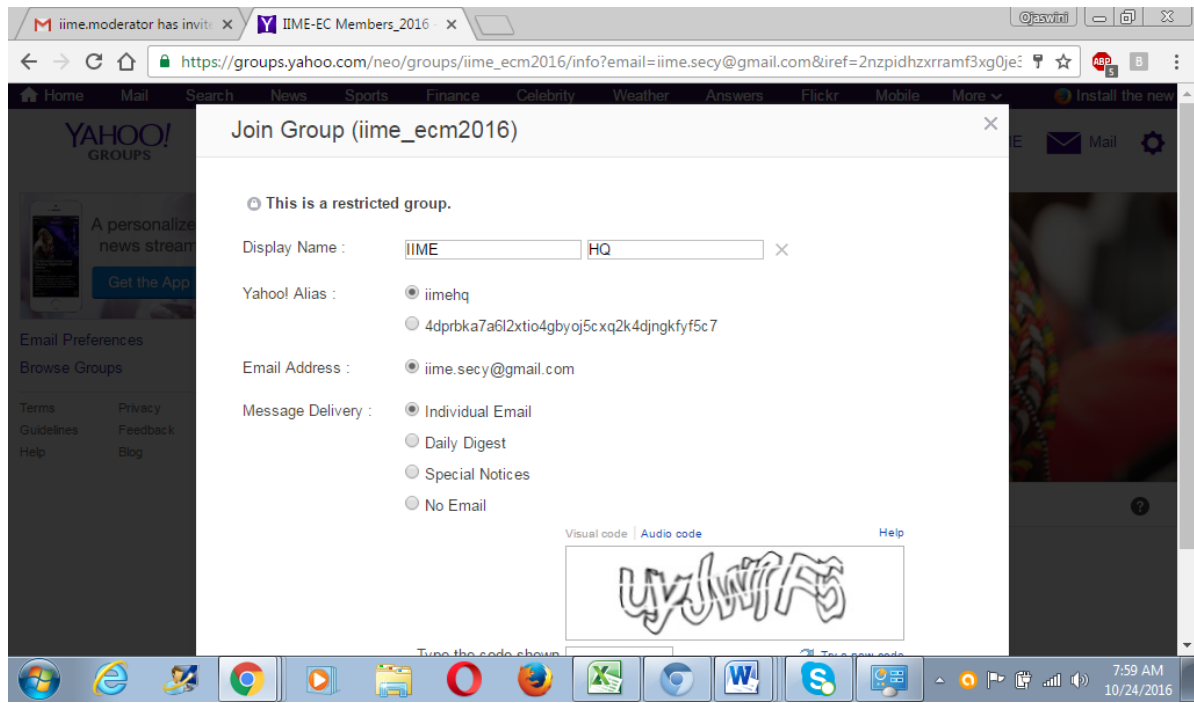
iime.moderator has invit ×
IIME-EC Members_2016 ×
Ojaswini
https://groups.yahoo.com/neo/groups/iime_ecm2016/info?email=iime.secy@gmail.com&iref=2nzpidhzxrramf3xg0je
Home Mail Search News Sports Finance Celebrity Weather Answers Flickr Mobile More Install the new
YAHOO! GROUPS
Mail
A personalize news stream
Get the App
Email Preferences
Browse Groups
Terms Privacy
Guidelines Feedback
Help Blog

Join Group (iime_ecm2016)

This is a restricted group.

Display Name : IIME HQ

Yahoo! Alias : iimehq
4dprbka7a6l2xtio4gbyoj5cxq2k4djngkfyf5c7

Email Address : iime.secy@gmail.com

Message Delivery : Individual Email
Daily Digest
Special Notices
No Email

Visual code | Audio code Help

Type the code shown
Try a new code

7:59 AM
10/24/2016